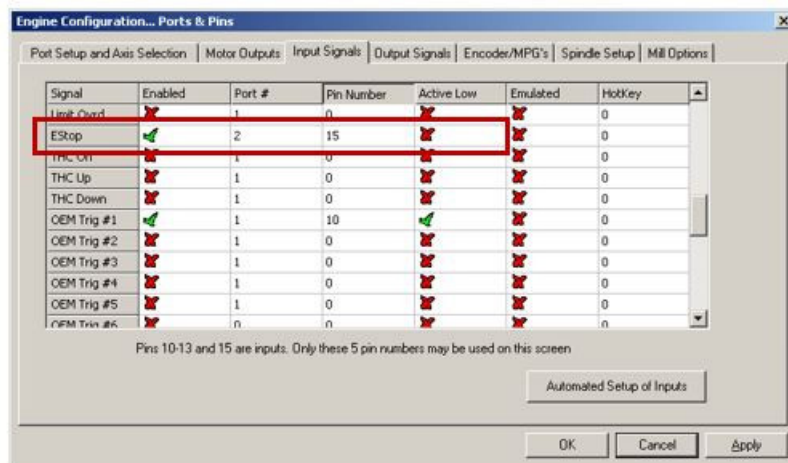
Engine Configuration... Ports & Pins

Port Setup and Axis Selection | Motor Outputs | Input Signals | Output Signals | Encoder/MPG's | Spindle Setup | Mill Options

| Signal | Enabled | Port # | Pin Number | Active Low | Emulated | HotKey |
|---|---|---|---|---|---|---|
| Limit Ovrd | | 1 | 0 | | | 0 |
| EStop | | 2 | 15 | | | 0 |
| THC On | | 1 | 0 | | | 0 |
| THC Up | | 1 | 0 | | | 0 |
| THC Down | | 1 | 0 | | | 0 |
| OEM Trig #1 | | 1 | 10 | | | 0 |
| OEM Trig #2 | | 1 | 0 | | | 0 |
| OEM Trig #3 | | 1 | 0 | | | 0 |
| OEM Trig #4 | | 1 | 0 | | | 0 |
| OEM Trig #5 | | 1 | 0 | | | 0 |
| OEM Trig #6 | | 0 | 0 | | | 0 |

Pins 10-13 and 15 are inputs. Only these 5 pin numbers may be used on this screen

Automated Setup of Inputs

OK Cancel Apply